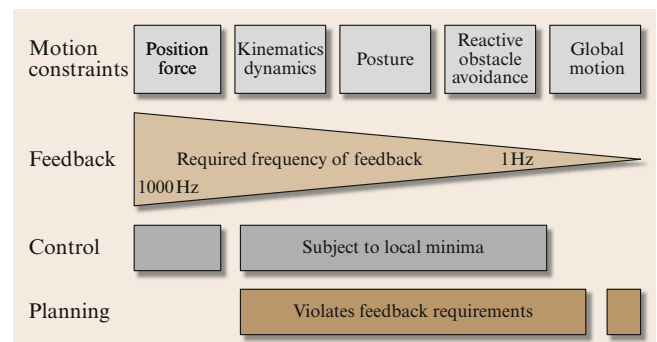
Motion constraints

Position force

Kinematics dynamics

Posture

Reactive obstacle avoidance

Global motion

Feedback

Required frequency of feedback

1 Hz

1000 Hz

Control

Subject to local minima

Planning

Violates feedback requirements